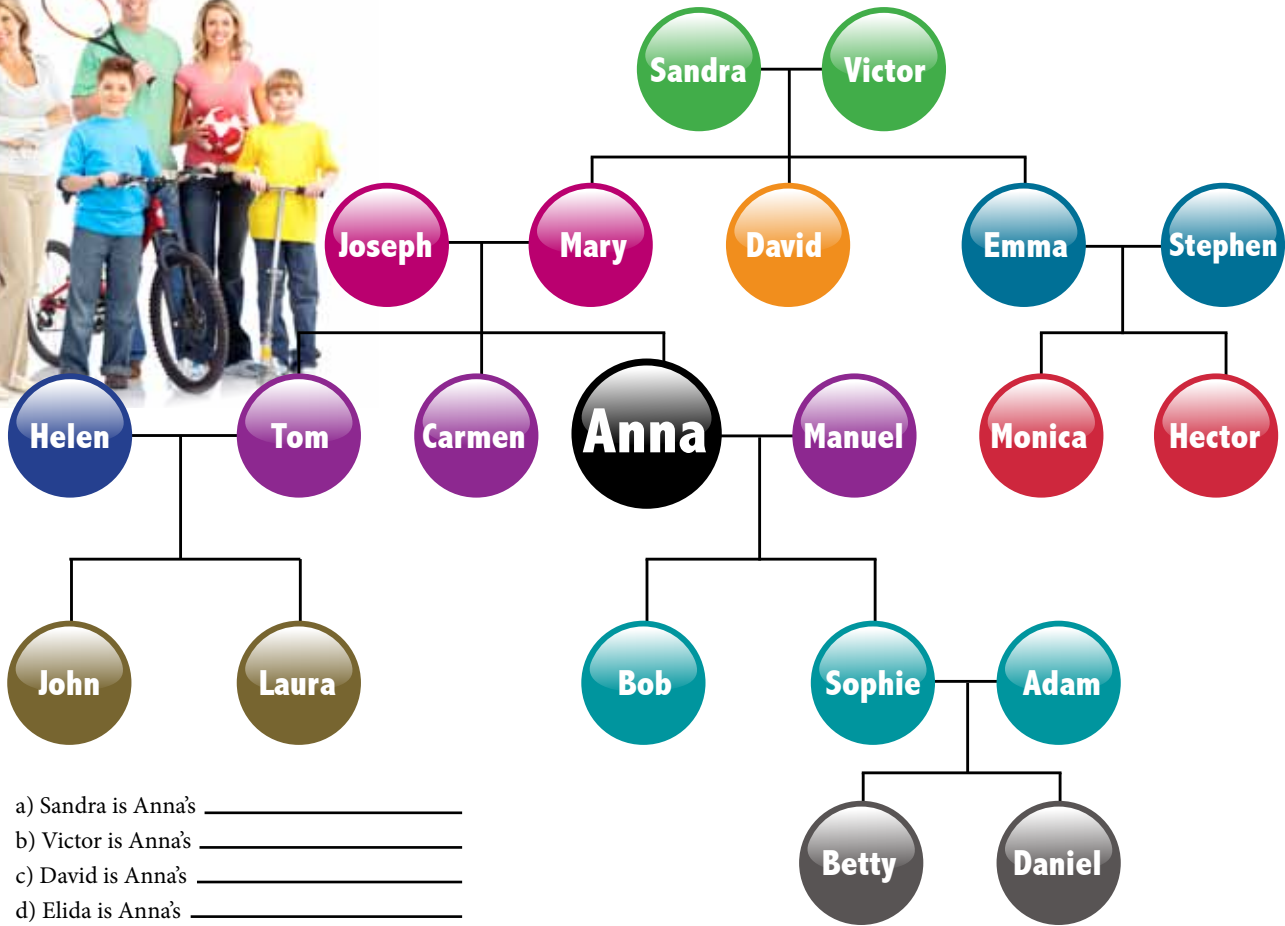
Sandra Victor

Joseph Mary David Emma Stephen

Helen Tom Carmen Anna Manuel Monica Hector

John Laura Bob Sophie Adam

Betty Daniel

a) Sandra is Anna's ________

b) Victor is Anna's ________

c) David is Anna's ________

d) Elida is Anna's ________